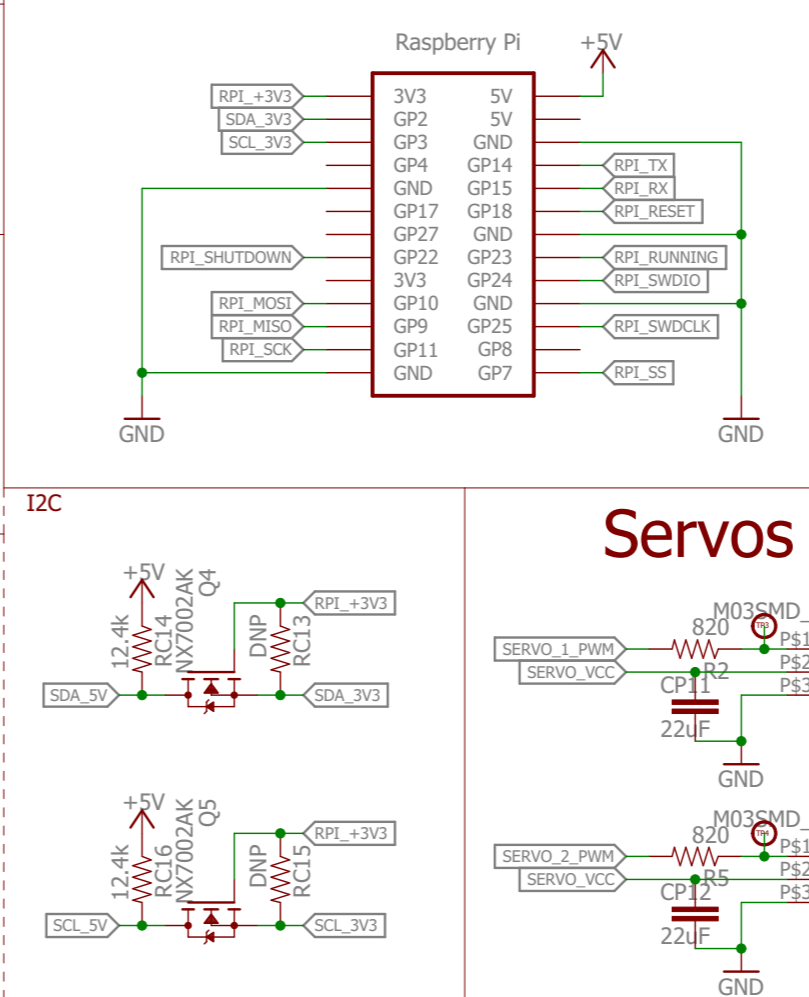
Raspberry Pi
+5V
RPI_+3V3
SDA_3V3
SCL_3V3
3V3
GP2
GP3
GP4
GND
GP17
GP27
GP22
3V3
GP10
GP9
GP11
GND
5V
5V
GND
GP14
GP15
GP18
GND
GP23
GP24
GND
GP25
GP8
GP7
RPI_TX
RPI_RX
RPI_RESET
RPI_SHUTDOWN
RPI_RUNNING
RPI_SWDIO
RPI_MOSI
RPI_MISO
RPI_SCK
RPI_SWDCLK
RPI_SS
GND
GND

I2C
+5V
12.4k
RC14
NX7002AK
Q4
DNP
RC13
RPI_+3V3
SDA_5V
SDA_3V3
+5V
12.4k
RC16
NX7002AK
Q5
DNP
RC15
RPI_+3V3
SCL_5V
SCL_3V3

Servos
M03SMD_
TP3
820
P$1
SERVO_1_PWM
SERVO_VCC
R2
P$2
P$3
CP11
22uF
GND
M03SMD_
TP4
820
P$1
SERVO_2_PWM
SERVO_VCC
R5
P$2
P$3
CP12
22uF
GND